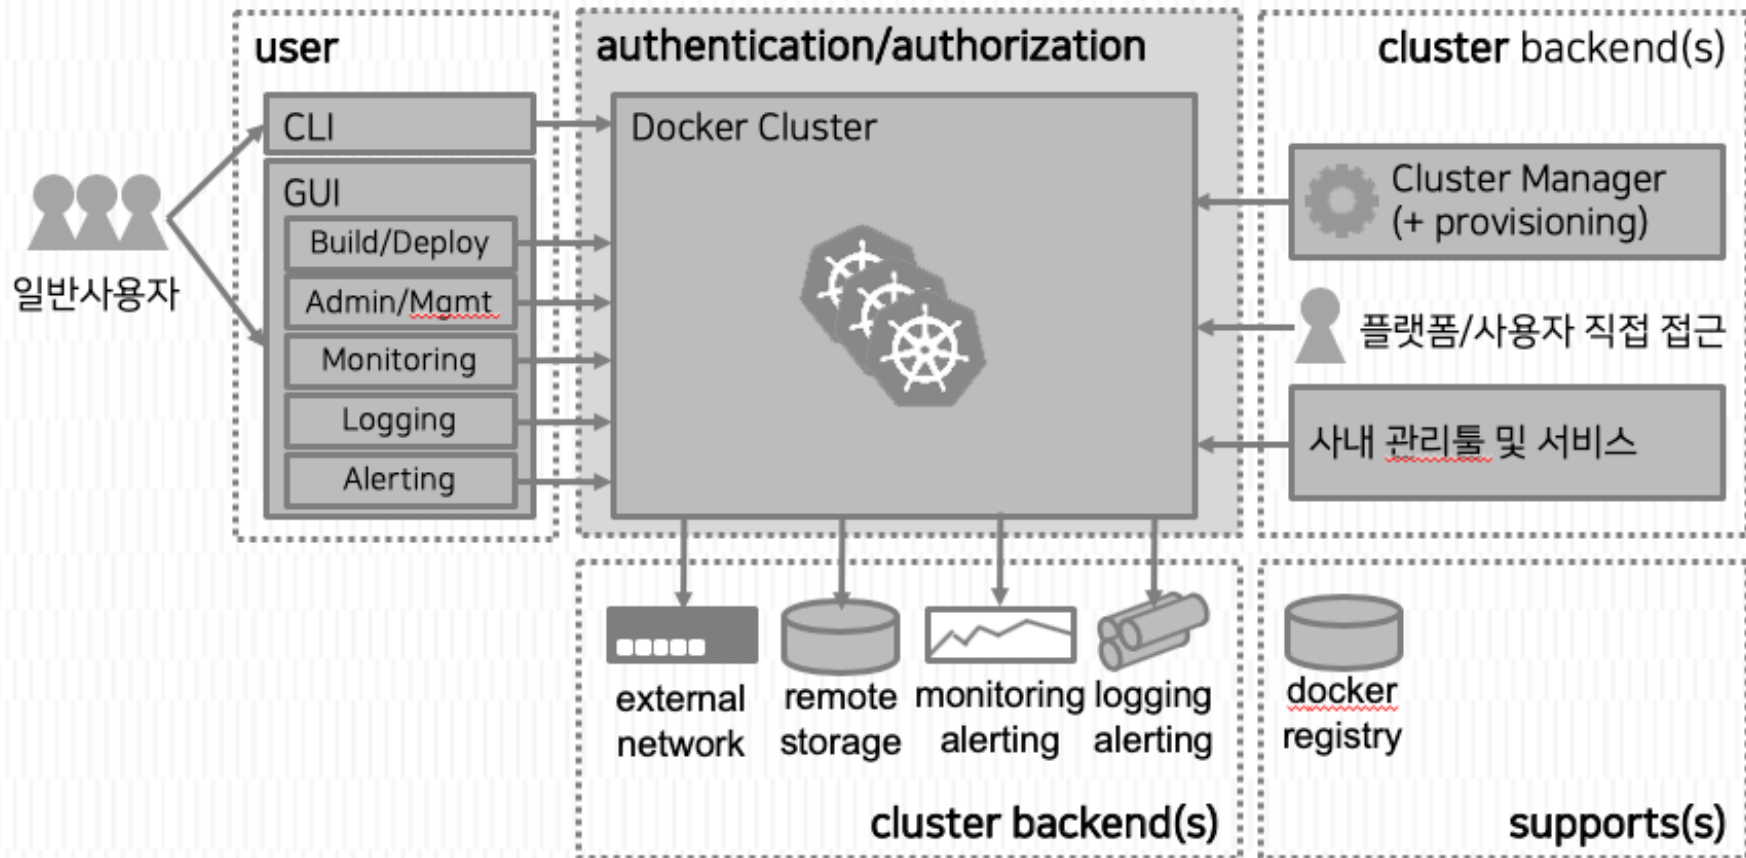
user

authentication/authorization

cluster backend(s)

일반사용자

CLI

GUI

Build/Deploy

Admin/Mgmt

Monitoring

Logging

Alerting

Docker Cluster

Cluster Manager (+ provisioning)

플랫폼/사용자 직접 접근

사내 관리툴 및 서비스

external network

remote storage

monitoring alerting

logging alerting

cluster backend(s)

docker registry

supports(s)